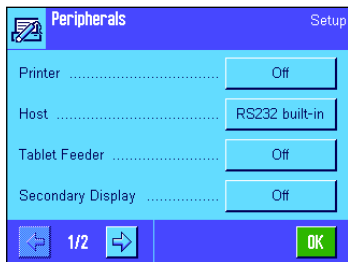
Peripherals Setup

Printer .................................... Off

Host ........................................ RS232 built-in

Tablet Feeder ........................... Off

Secondary Display ................... Off

1/2

OK